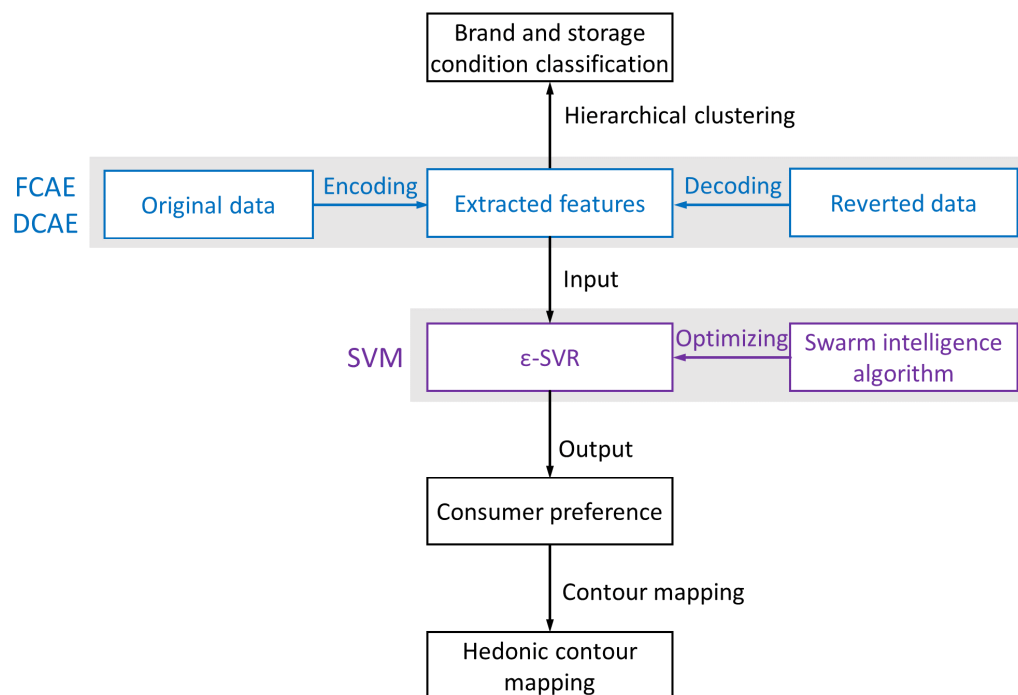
Brand and storage condition classification

Hierarchical clustering

FCAE
DCAE

Original data

Encoding

Extracted features

Decoding

Reverted data

Input

SVM

ε-SVR

Optimizing

Swarm intelligence algorithm

Output

Consumer preference

Contour mapping

Hedonic contour mapping